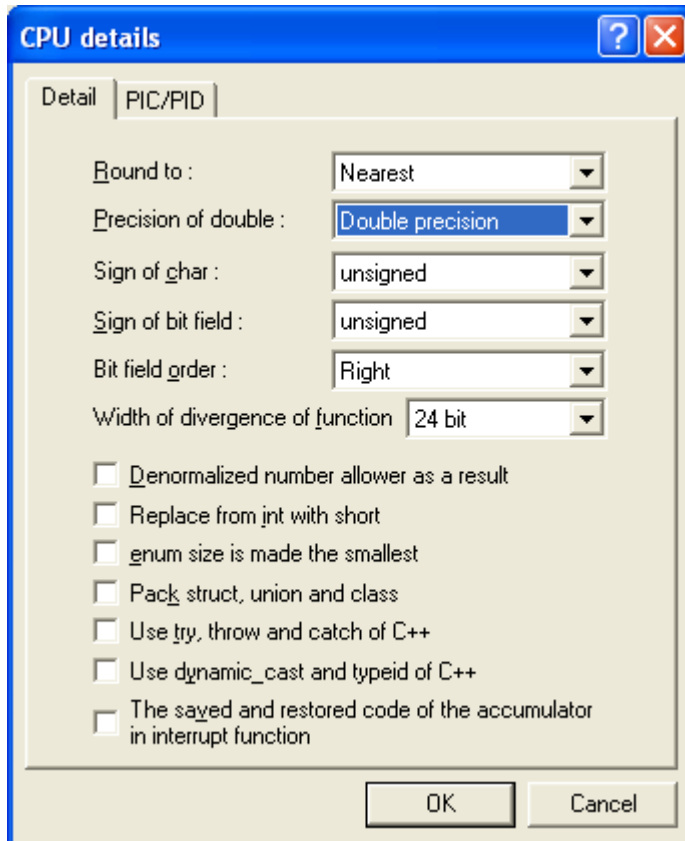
CPU details

?

Detail | PIC/PID

Round to : Nearest

Precision of double : Double precision

Sign of char : unsigned

Sign of bit field : unsigned

Bit field order : Right

Width of divergence of function 24 bit

Denormalized number allower as a result

Replace from int with short

enum size is made the smallest

Pack struct, union and class

Use try, throw and catch of C++

Use dynamic_cast and typeid of C++

The saved and restored code of the accumulator in interrupt function

OK

Cancel